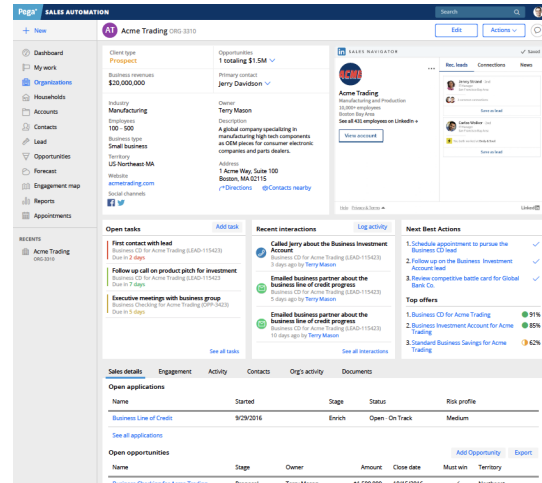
Pega SALES AUTOMATION
Search
+ New
AT Acme Trading ORG-3310
Edit
Actions
Dashboard
My work
Organizations
Households
Accounts
Contacts
Lead
Opportunities
Forecast
Engagement map
Reports
Appointments
RECENTS
Acme Trading
ORG-3310
Client type
Prospect
Business revenues
$20,000,000
Industry
Manufacturing
Employees
100 – 500
Business type
Small business
Territory
US-Northeast MA
Website
acmetrading.com
Social channels
Opportunities
1 totaling $1.5M
Primary contact
Jerry Davidson
Owner
Terry Mason
Description
A global company specializing in manufacturing high tech components as OEM pieces for consumer electronic companies and parts dealers.
Address
1 Acme Way, Suite 100
Boston, MA 02115
Directions
Contacts nearby
SALES NAVIGATOR
Saved
Acme Trading
Manufacturing and Production
10,000+ employees
Boston Bay Area
See all 431 employees on LinkedIn »
View account
Rec. leads
Connections
News
Jersey Strand
Save as lead
Lashe Widow
Save as lead
Help · Privacy & Terms
Linked
Open tasks
Add task
First contact with lead
Business CD for Acme Trading (LEAD-115423)
Due in 2 days
Follow up call on product pitch for investment
Business CD for Acme Trading (LEAD-115423)
Due in 7 days
Executive meetings with business group
Business Checking for Acme Trading (OPP-3426)
Due in 5 days
See all tasks
Recent interactions
Log activity
Called Jerry about the Business Investment Account
Business CD for Acme Trading (LEAD-115423)
3 days ago by Terry Mason
Emailed business partner about the business line of credit progress
Business CD for Acme Trading (LEAD-115423)
5 days ago by Terry Mason
Emailed business partner about the business line of credit progress
Business CD for Acme Trading (LEAD-115423)
10 days ago by Terry Mason
See all interactions
Next Best Actions
1. Schedule appointment to pursue the Business CD lead
2. Follow up on the Business Investment Account lead
3. Review competitive battle card for Global Bank Co.
Top offers
1. Business CD for Acme Trading 91%
2. Business Investment Account for Acme Trading 85%
3. Standard Business Savings for Acme Trading 62%
Sales details
Engagement
Activity
Contacts
Org's activity
Documents
Open applications
| Name | Started | Stage | Status | Risk profile |
|---|---|---|---|---|
| Business Line of Credit | 9/29/2016 | Enrich | Open - On Track | Medium |
See all applications
Open opportunities
Add Opportunity
Export
| Name | Stage | Owner | Amount | Close date | Must win | Territory |
|---|---|---|---|---|---|---|